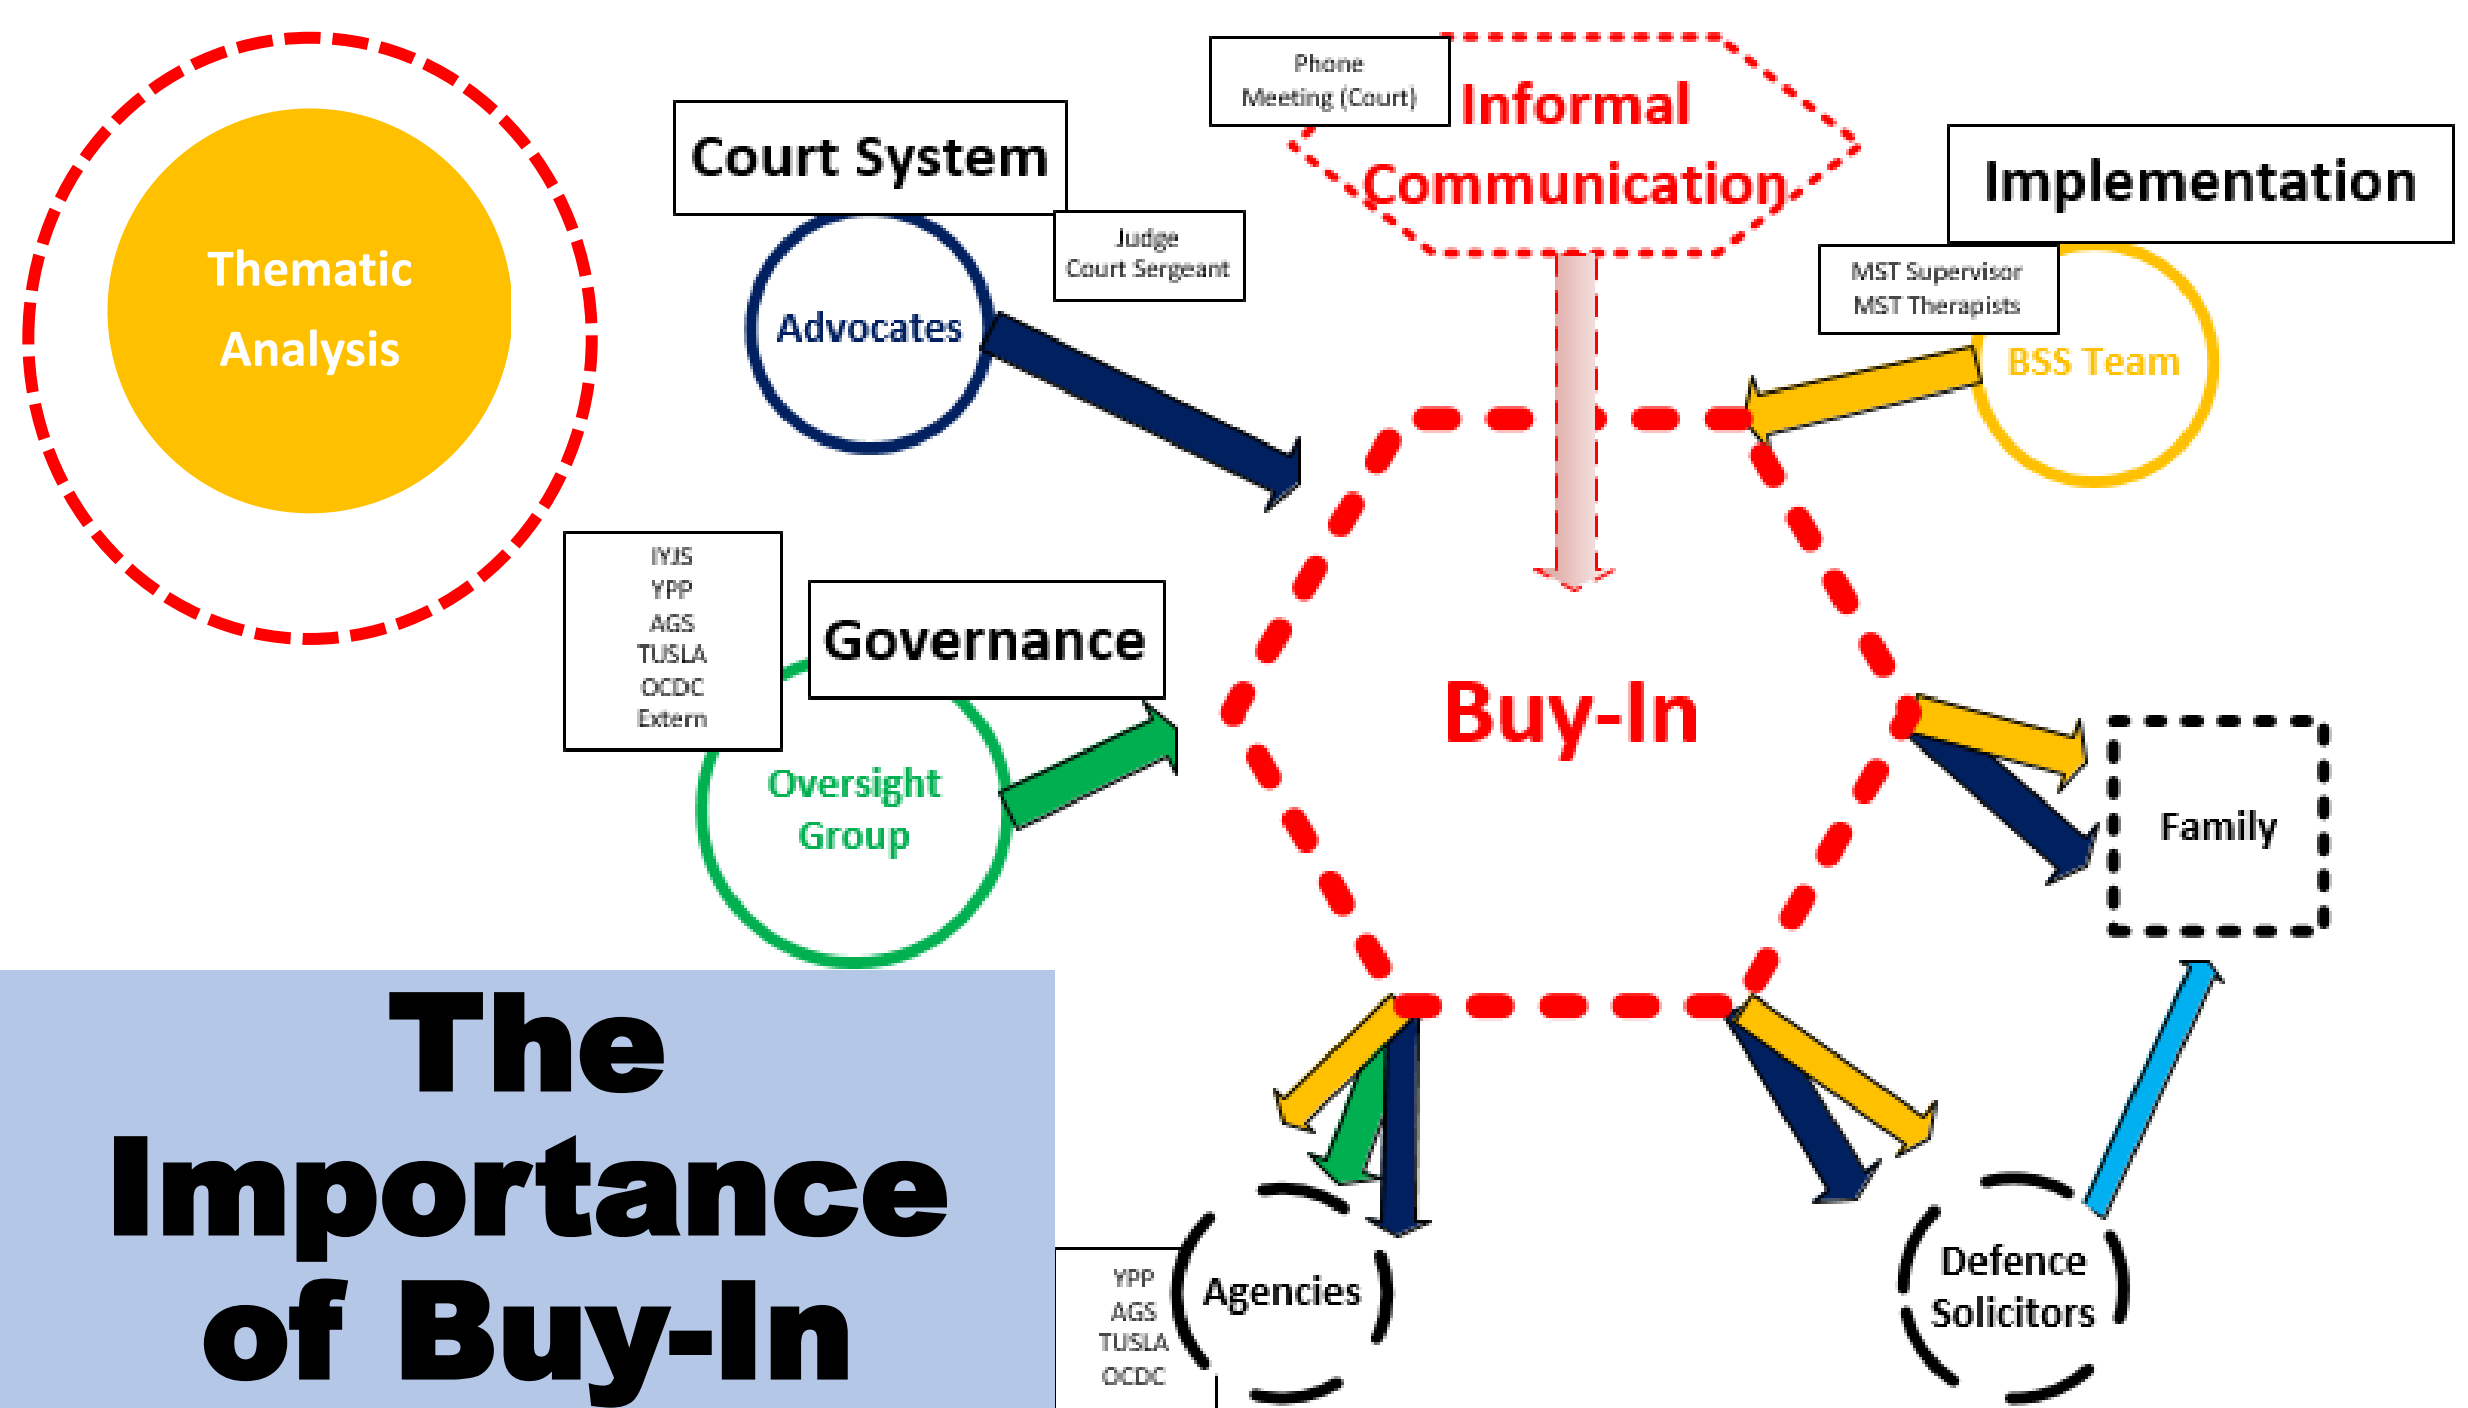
Thematic Analysis

Court System

Judge
Court Sergeant

Advocates

Phone
Meeting (Court)

Informal Communication

Implementation

MST Supervisor
MST Therapists

BSS Team

IYJS
YPP
AGS
TUSLA
OCDC
Extern

Governance

Oversight Group

Buy-In

Family

The Importance of Buy-In

YPP
AGS
TUSLA
OCDC

Agencies

Defence Solicitors